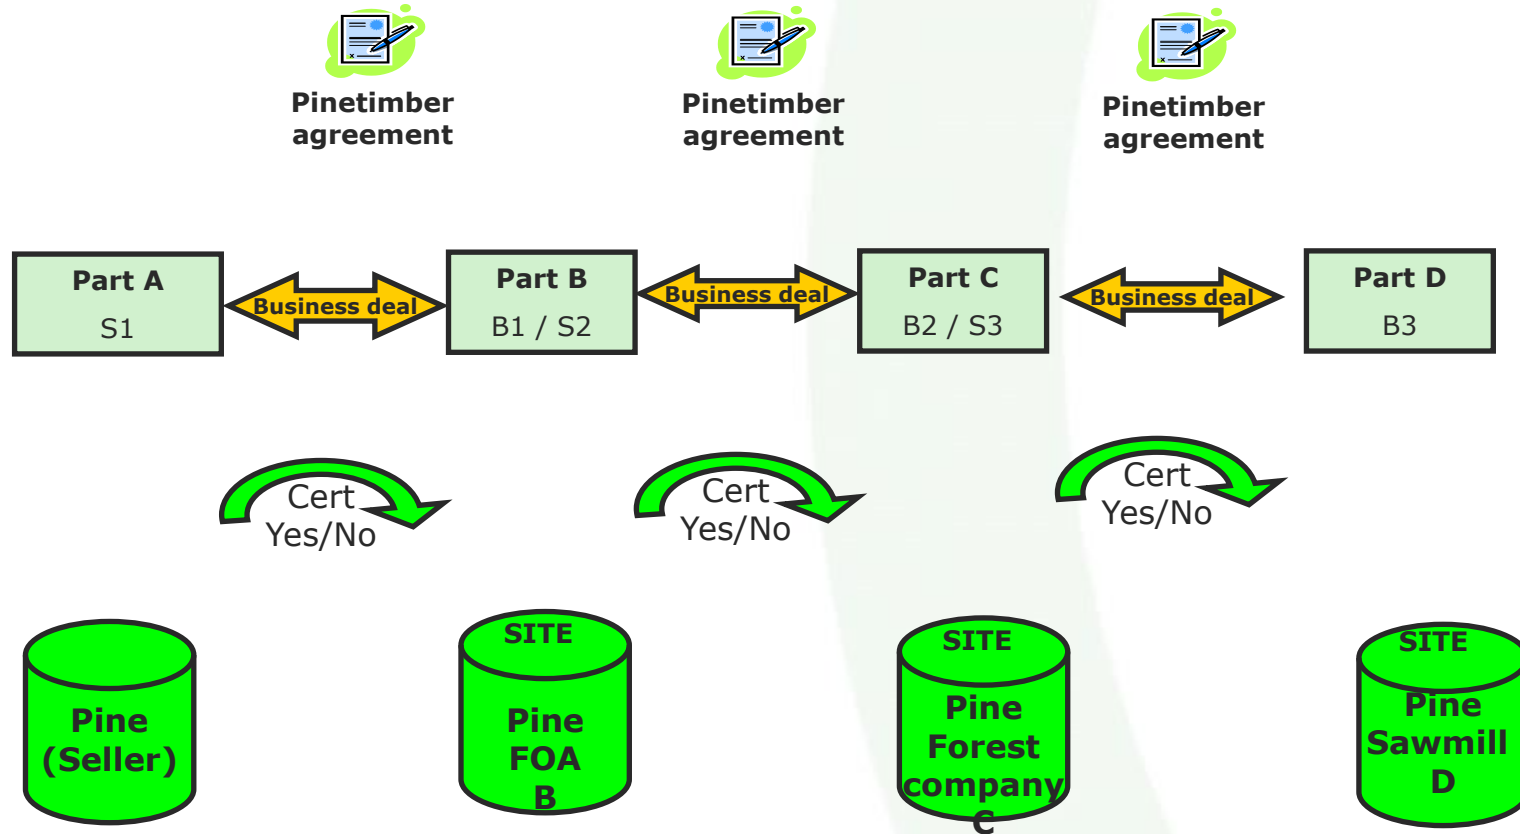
Pinetimber agreement

Pinetimber agreement

Pinetimber agreement

Part A
S1

Business deal

Part B
B1 / S2

Business deal

Part C
B2 / S3

Business deal

Part D
B3

Cert
Yes/No

Cert
Yes/No

Cert
Yes/No

Pine
(Seller)

SITE
Pine
FOA
B

SITE
Pine
Forest
company
C

SITE
Pine
Sawmill
D